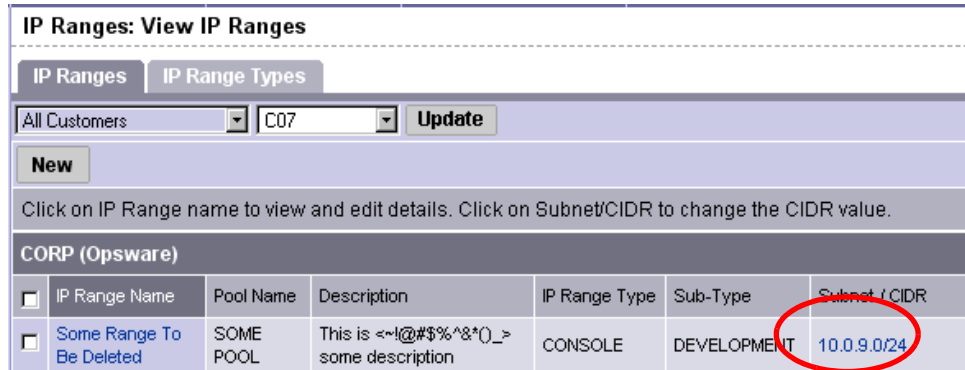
IP Ranges: View IP Ranges

IP Ranges | IP Range Types

All Customers | C07 | Update

New

Click on IP Range name to view and edit details. Click on Subnet/CIDR to change the CIDR value.

CORP (Opsware)

| | IP Range Name | Pool Name | Description | IP Range Type | Sub-Type | Subnet / CIDR |
|---|---|---|---|---|---|---|
| | Some Range To Be Deleted | SOME POOL | This is <~!@#$%^&*()_> some description | CONSOLE | DEVELOPMENT | 10.0.9.0/24 |